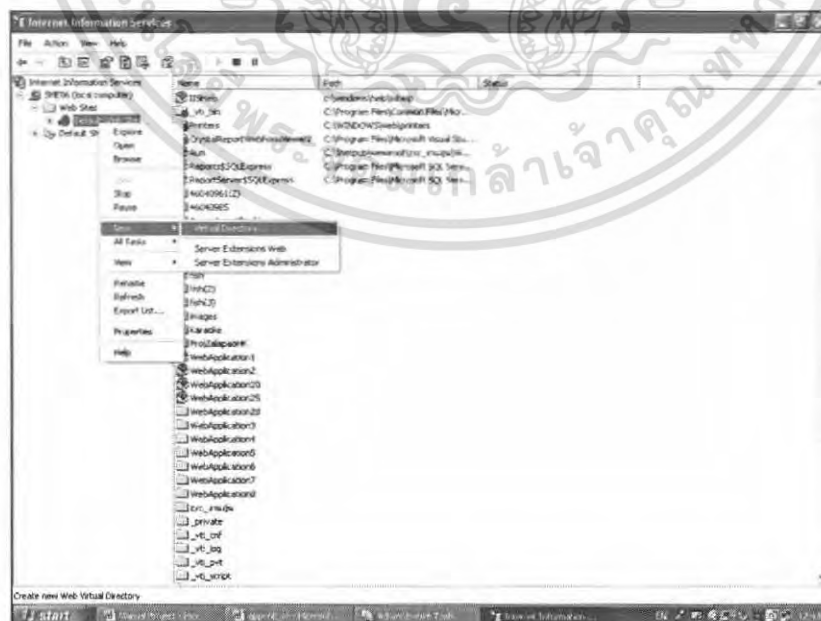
Internet Information Services

File Action View Help

Internet Information Services
SHERA (local computer)
Web Sites
Default Sit

Name | Path | Status
IISHelp | c:\windows\help\iishelp
_vti_bin | C:\Program Files\Common Files\Mic...
Printers | C:\WINDOWS\web\printers
CrystalReportWebFormViewer2 | C:\Program Files\Microsoft Visual Stu...
aun | C:\Inetpub\wwwroot\crc_msujw\...
Reports$SQLExpress | C:\Program Files\Microsoft SQL Serv...
ReportServer$SQLExpress | C:\Program Files\Microsoft SQL Serv...
46040961(2)
46040985
fish
fish(2)
fish(3)
images
Karaoke
ProjJalapaper
WebApplication1
WebApplication2
WebApplication20
WebApplication25
WebApplication2d
WebApplication3
WebApplication4
WebApplication5
WebApplication6
WebApplication7
WebApplication8
crc_msujw
_private
_vti_cnf
_vti_log
_vti_pvt
_vti_script

Explore
Open
Browse
Start
Stop
Pause
New
All Tasks
View
Rename
Refresh
Export List...
Properties
Help

Virtual Directory...
Server Extensions Web
Server Extensions Administrator

Create new Web Virtual Directory

start